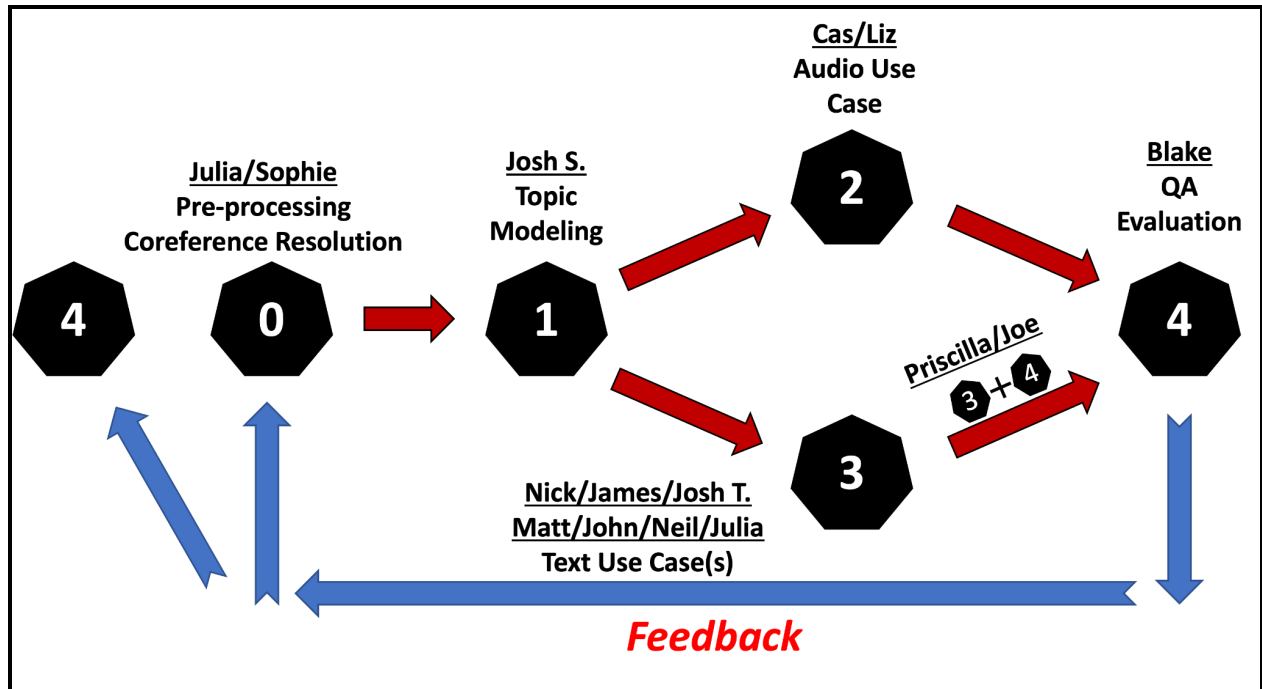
Cas/Liz
Audio Use Case

Julia/Sophie
Pre-processing
Coreference Resolution

Josh S.
Topic Modeling

2

Blake
QA
Evaluation

4

0

1

4

Priscilla/Joe

3 + 4

3

Nick/James/Josh T.
Matt/John/Neil/Julia
Text Use Case(s)

Feedback